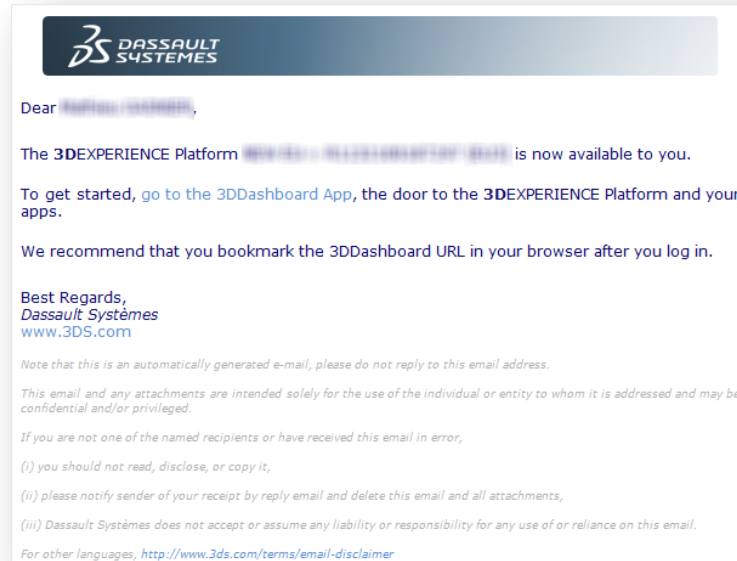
3DS DASSAULT SYSTEMES

Dear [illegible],

The 3DEXPERIENCE Platform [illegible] is now available to you.

To get started, go to the 3DDashboard App, the door to the 3DEXPERIENCE Platform and your apps.

We recommend that you bookmark the 3DDashboard URL in your browser after you log in.

Best Regards,
Dassault Systèmes
www.3DS.com

Note that this is an automatically generated e-mail, please do not reply to this email address.

This email and any attachments are intended solely for the use of the individual or entity to whom it is addressed and may be confidential and/or privileged.

If you are not one of the named recipients or have received this email in error,

(i) you should not read, disclose, or copy it,

(ii) please notify sender of your receipt by reply email and delete this email and all attachments,

(iii) Dassault Systèmes does not accept or assume any liability or responsibility for any use of or reliance on this email.

For other languages, http://www.3ds.com/terms/email-disclaimer